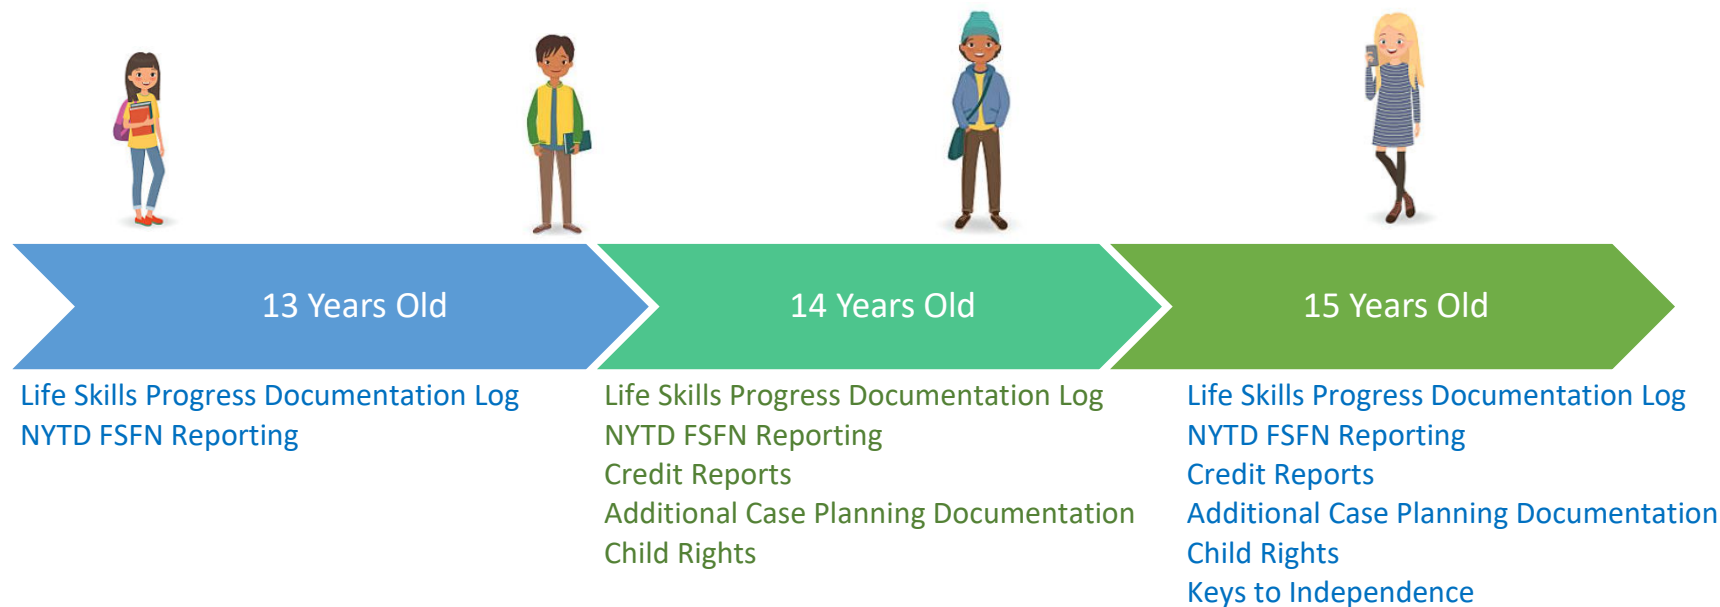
13 Years Old

Life Skills Progress Documentation Log
NYTD FSFN Reporting

14 Years Old

Life Skills Progress Documentation Log
NYTD FSFN Reporting
Credit Reports
Additional Case Planning Documentation
Child Rights

15 Years Old

Life Skills Progress Documentation Log
NYTD FSFN Reporting
Credit Reports
Additional Case Planning Documentation
Child Rights
Keys to Independence